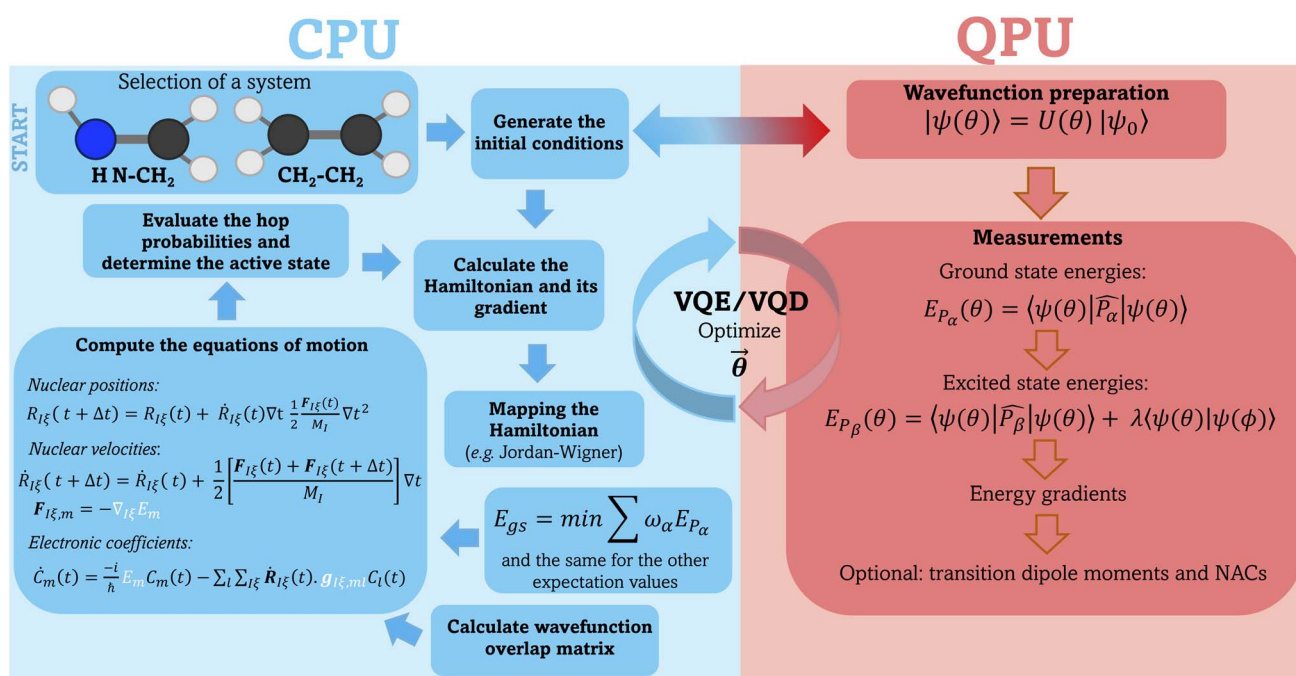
CPU

QPU

START

Selection of a system

H N-CH$_2$

CH$_2$-CH$_2$

Generate the initial conditions

Wavefunction preparation
$|\psi(\theta)\rangle = U(\theta)\,|\psi_0\rangle$

Evaluate the hop probabilities and determine the active state

Calculate the Hamiltonian and its gradient

Measurements

Ground state energies:
$E_{P_\alpha}(\theta) = \langle \psi(\theta)|\widehat{P_\alpha}|\psi(\theta)\rangle$

VQE/VQD
Optimize
$\vec{\theta}$

Compute the equations of motion

Nuclear positions:
$R_{I\xi}(t+\Delta t) = R_{I\xi}(t) + \dot{R}_{I\xi}(t)\nabla t\, \frac{1}{2}\frac{F_{I\xi}(t)}{M_I}\nabla t^2$

Nuclear velocities:
$\dot{R}_{I\xi}(t+\Delta t) = \dot{R}_{I\xi}(t) + \frac{1}{2}\left[\frac{F_{I\xi}(t) + F_{I\xi}(t+\Delta t)}{M_I}\right]\nabla t$
$F_{I\xi,m} = -\nabla_{I\xi}E_m$

Electronic coefficients:
$\dot{C}_m(t) = \frac{-i}{\hbar}E_m C_m(t) - \sum_l \sum_{I\xi} \dot{R}_{I\xi}(t).\, g_{I\xi,ml} C_l(t)$

Excited state energies:
$E_{P_\beta}(\theta) = \langle \psi(\theta)|\widehat{P_\beta}|\psi(\theta)\rangle + \lambda\langle \psi(\theta)|\psi(\phi)\rangle$

Mapping the Hamiltonian
(e.g. Jordan-Wigner)

Energy gradients

$E_{gs} = min \sum \omega_\alpha E_{P_\alpha}$
and the same for the other expectation values

Optional: transition dipole moments and NACs

Calculate wavefunction overlap matrix